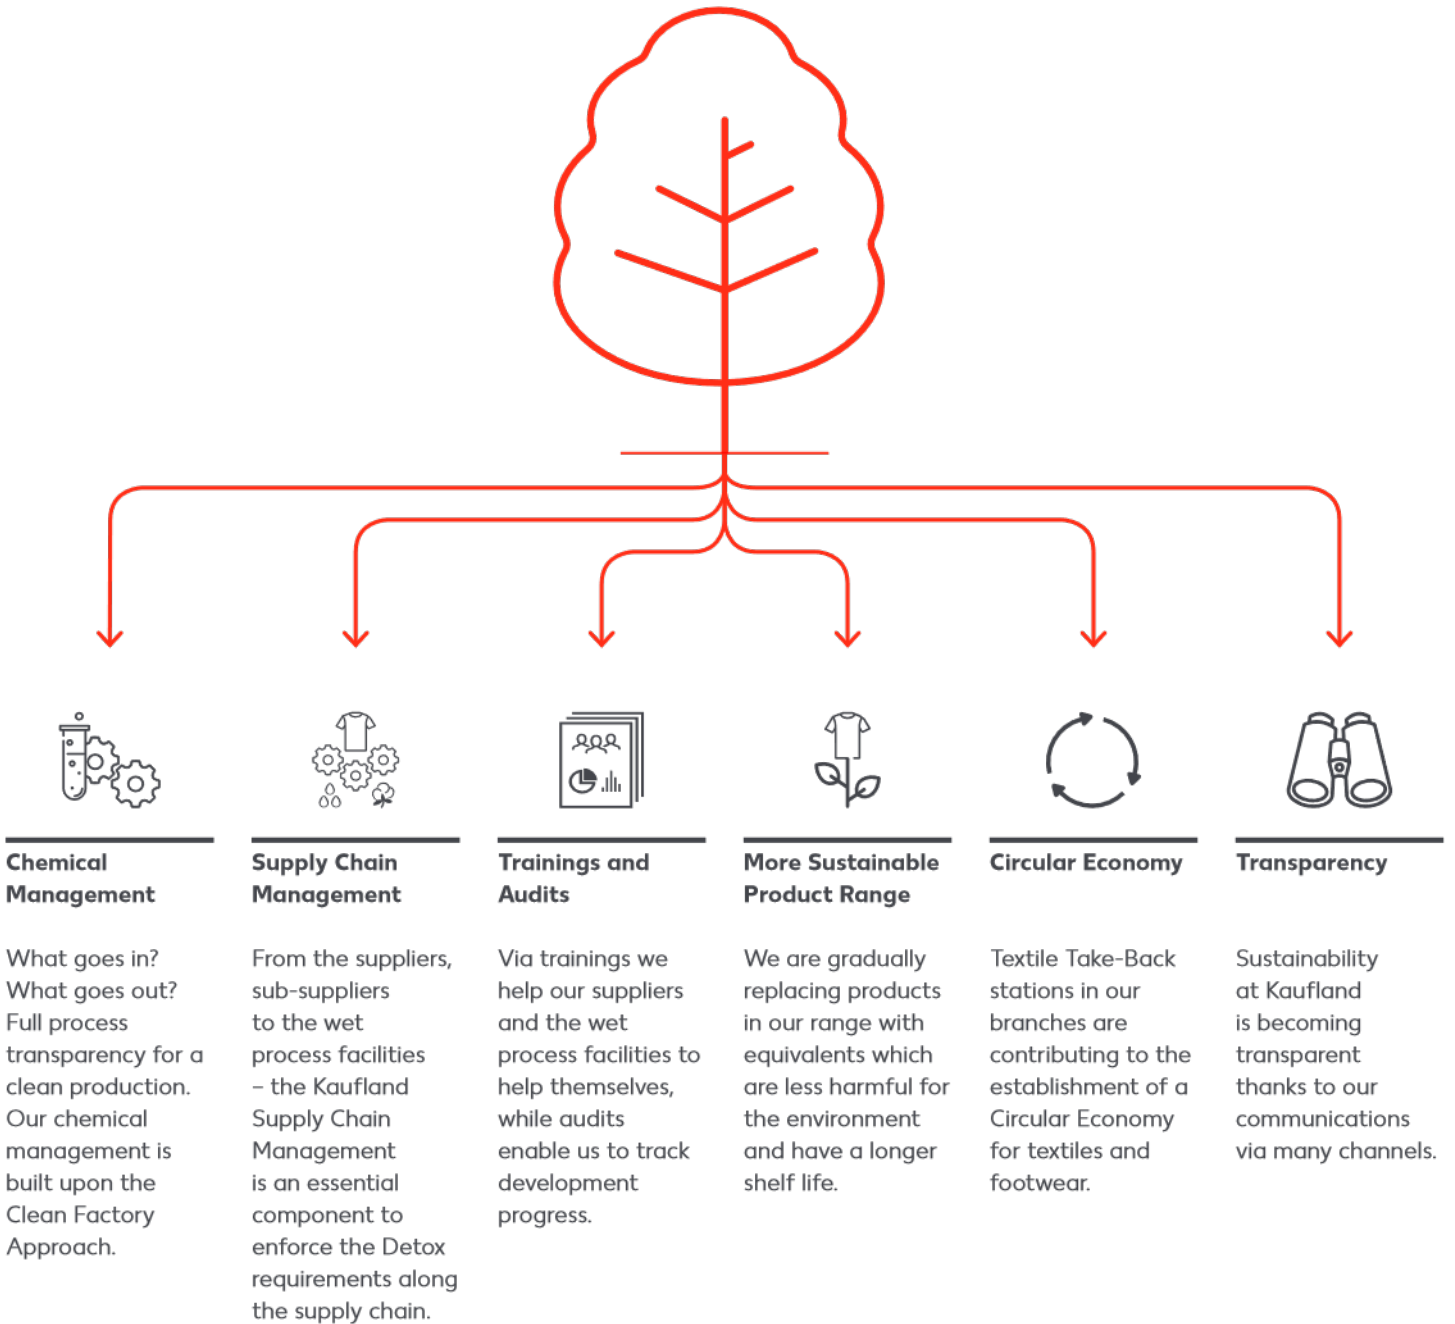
Chemical Management

What goes in? What goes out? Full process transparency for a clean production. Our chemical management is built upon the Clean Factory Approach.

Supply Chain Management

From the suppliers, sub-suppliers to the wet process facilities – the Kaufland Supply Chain Management is an essential component to enforce the Detox requirements along the supply chain.

Trainings and Audits

Via trainings we help our suppliers and the wet process facilities to help themselves, while audits enable us to track development progress.

More Sustainable Product Range

We are gradually replacing products in our range with equivalents which are less harmful for the environment and have a longer shelf life.

Circular Economy

Textile Take-Back stations in our branches are contributing to the establishment of a Circular Economy for textiles and footwear.

Transparency

Sustainability at Kaufland is becoming transparent thanks to our communications via many channels.